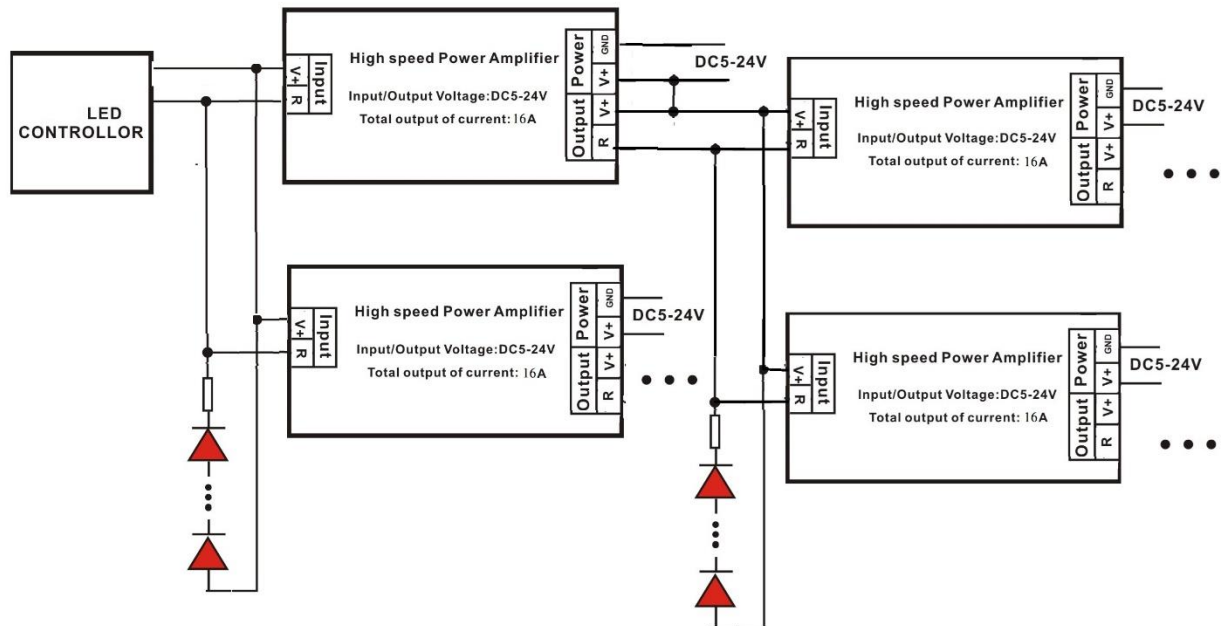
LED CONTROLLOR

Input
V+
R

High speed Power Amplifier
Input/Output Voltage:DC5-24V
Total output of current: 16A

Power
GND
V+
Output
V+
R

DC5-24V

Input
V+
R

High speed Power Amplifier
Input/Output Voltage:DC5-24V
Total output of current: 16A

Power
GND
V+
Output
V+
R

DC5-24V

Input
V+
R

High speed Power Amplifier
Input/Output Voltage:DC5-24V
Total output of current: 16A

Power
GND
V+
Output
V+
R

DC5-24V

Input
V+
R

High speed Power Amplifier
Input/Output Voltage:DC5-24V
Total output of current: 16A

Power
GND
V+
Output
V+
R

DC5-24V